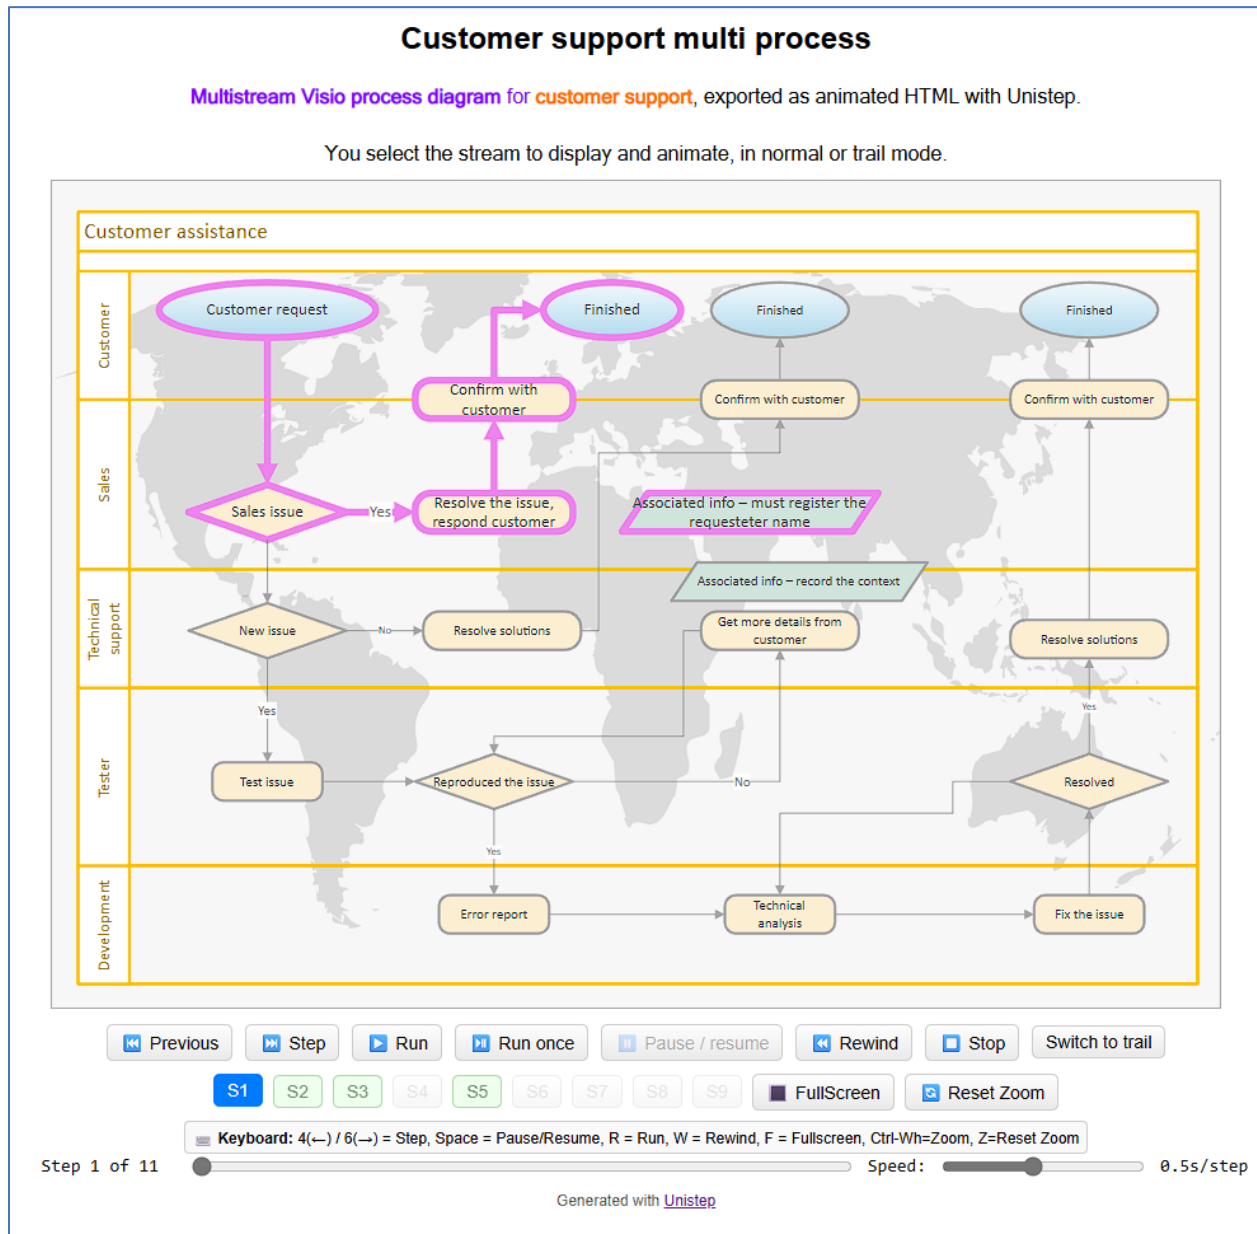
Customer support multi process

Multistream Visio process diagram for customer support, exported as animated HTML with Unistep.

You select the stream to display and animate, in normal or trail mode.

Customer assistance

Customer

Sales

Technical support

Tester

Development

Customer request

Finished

Finished

Finished

Confirm with customer

Confirm with customer

Confirm with customer

Sales issue

Yes

Resolve the issue, respond customer

Associated info – must register the requesteter name

Associated info – record the context

New issue

No

Resolve solutions

Get more details from customer

Resolve solutions

Yes

Yes

Test issue

Reproduced the issue

No

Resolved

Yes

Error report

Technical analysis

Fix the issue

Previous

Step

Run

Run once

Pause / resume

Rewind

Stop

Switch to trail

S1

S2

S3

S4

S5

S6

S7

S8

S9

FullScreen

Reset Zoom

Keyboard: 4(←) / 6(→) = Step, Space = Pause/Resume, R = Run, W = Rewind, F = Fullscreen, Ctrl-Wh=Zoom, Z=Reset Zoom

Step 1 of 11

Speed:

0.5s/step

Generated with Unistep